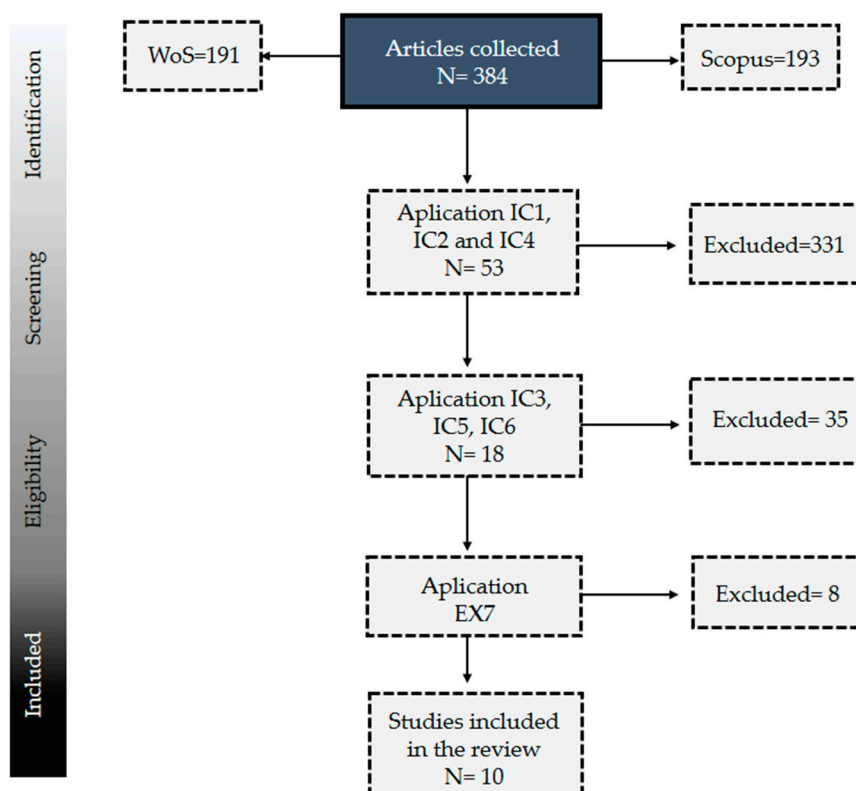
Identification

Screening

Eligibility

Included

WoS=191

Articles collected
N= 384

Scopus=193

Aplication IC1, IC2 and IC4
N= 53

Excluded=331

Aplication IC3, IC5, IC6
N= 18

Excluded= 35

Aplication
EX7

Excluded= 8

Studies included in the review
N= 10